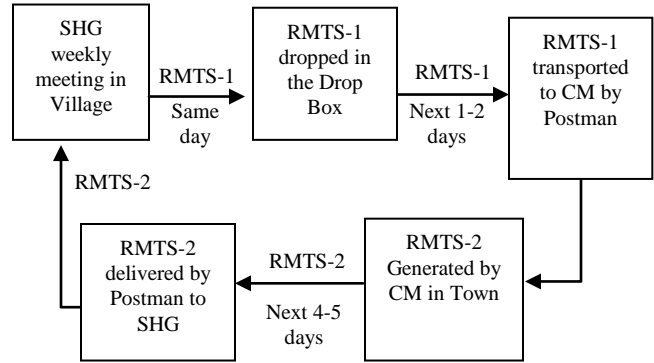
SHG weekly meeting in Village

RMTS-1

Same day

RMTS-1 dropped in the Drop Box

RMTS-1

Next 1-2 days

RMTS-1 transported to CM by Postman

RMTS-2 Generated by CM in Town

RMTS-2

Next 4-5 days

RMTS-2 delivered by Postman to SHG

RMTS-2